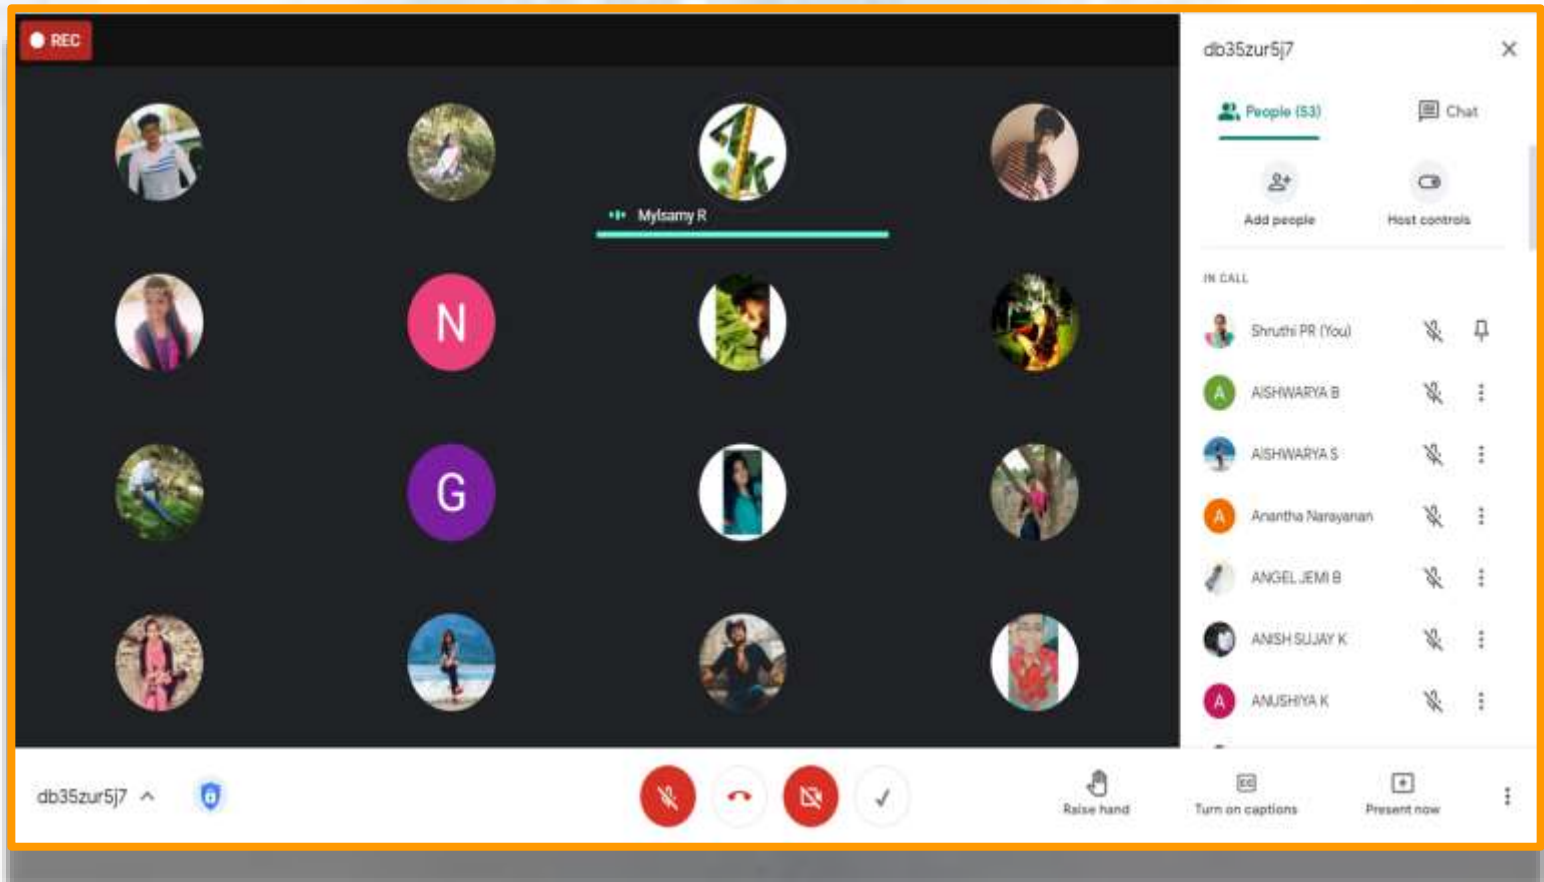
REC

Mylsamy R

N

G

db35zur5j7

People (53)

Chat

Add people

Host controls

IN CALL

Shruthi PR (You)

A AISHWARYA B

AISHWARYA S

A Anantha Narayanan

ANGEL JEMI B

ANISH SUJAY K

A ANUSHIYA K

db35zur5j7

Raise hand

Turn on captions

Present now